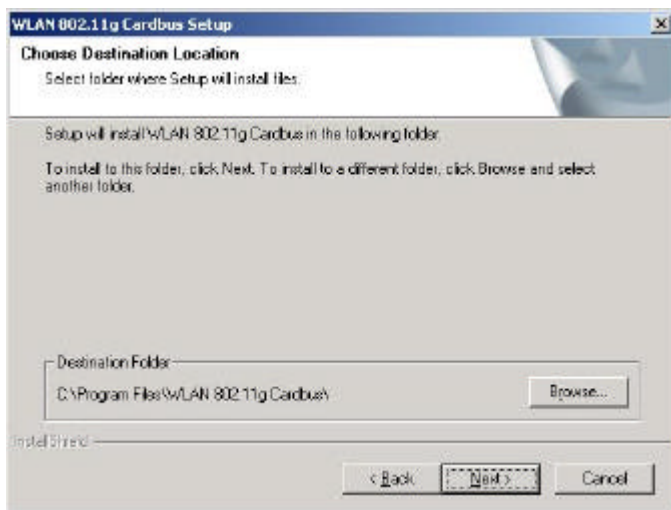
WLAN 802.11g Cardbus Setup

×

Choose Destination Location

Select folder where Setup will install files.

Setup will install WLAN 802.11g Cardbus in the following folder.

To install to this folder, click Next. To install to a different folder, click Browse and select another folder.

Destination Folder

C:\Program Files\WLAN 802.11g Cardbus\

Browse...

InstallShield

< Back

Next >

Cancel